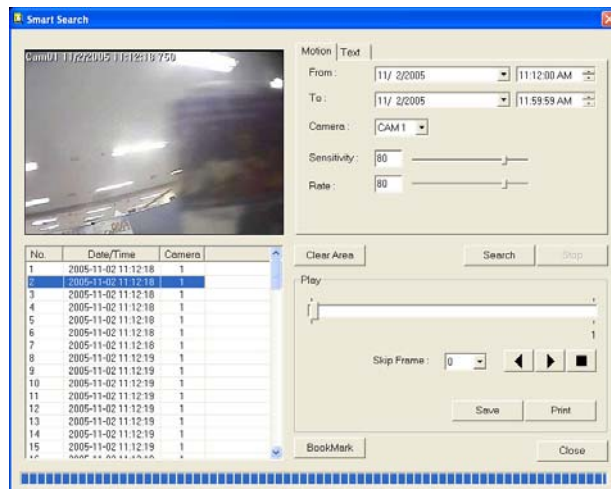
Smart Search

Cam01 11/2/2005 11:12:18 750

Motion | Text

From : 11/ 2/2005 11:12:00 AM

To : 11/ 2/2005 11:59:59 AM

Camera : CAM 1

Sensitivity : 80

Rate : 80

| No. | Date/Time | Camera |
|---|---|---|
| 1 | 2005-11-02 11:12:18 | 1 |
| 2 | 2005-11-02 11:12:18 | 1 |
| 3 | 2005-11-02 11:12:18 | 1 |
| 4 | 2005-11-02 11:12:18 | 1 |
| 5 | 2005-11-02 11:12:18 | 1 |
| 6 | 2005-11-02 11:12:18 | 1 |
| 7 | 2005-11-02 11:12:18 | 1 |
| 8 | 2005-11-02 11:12:19 | 1 |
| 9 | 2005-11-02 11:12:19 | 1 |
| 10 | 2005-11-02 11:12:19 | 1 |
| 11 | 2005-11-02 11:12:19 | 1 |
| 12 | 2005-11-02 11:12:19 | 1 |
| 13 | 2005-11-02 11:12:19 | 1 |
| 14 | 2005-11-02 11:12:19 | 1 |
| 15 | 2005-11-02 11:12:19 | 1 |

Clear Area

Search

Stop

Play

1

Skip Frame : 0

Save

Print

BookMark

Close